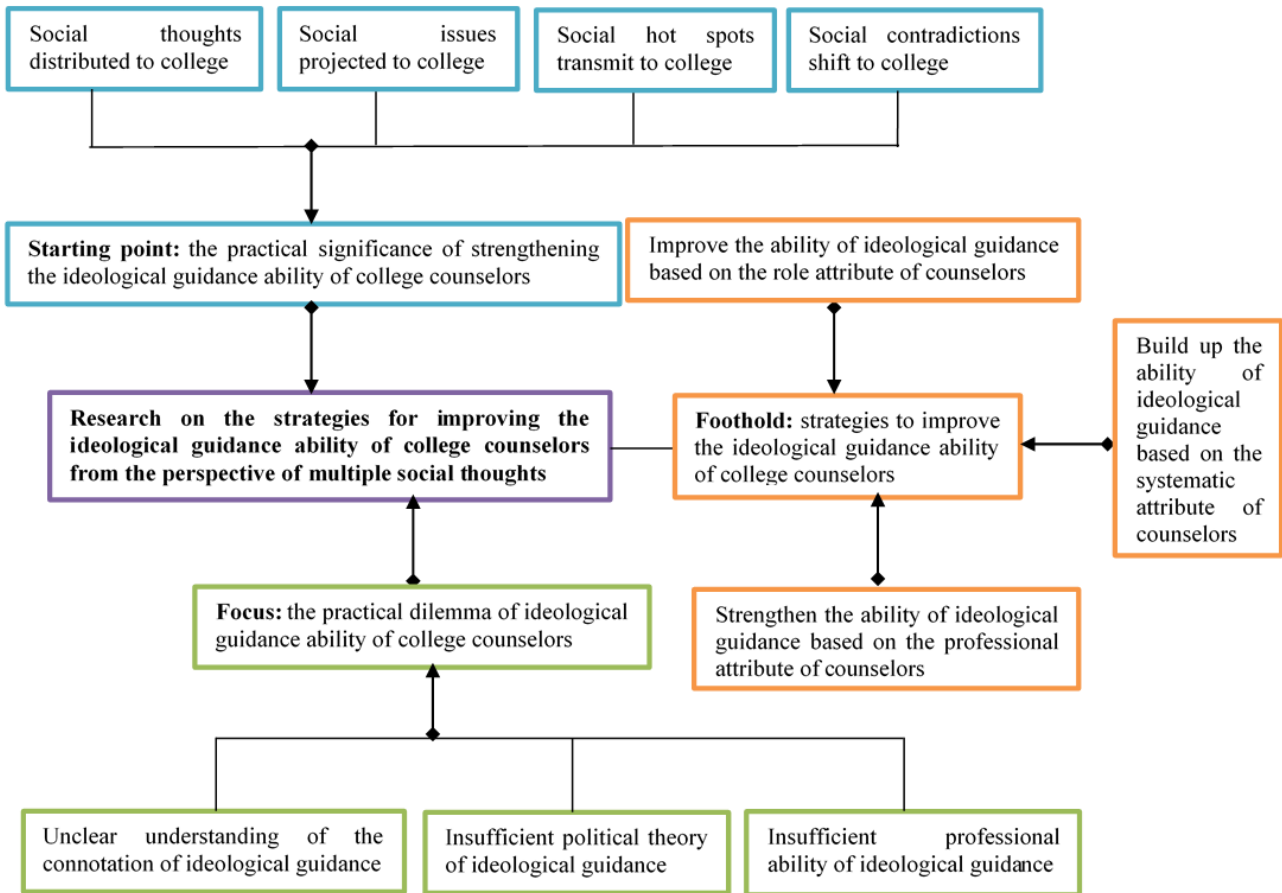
Social thoughts distributed to college

Social issues projected to college

Social hot spots transmit to college

Social contradictions shift to college

**Starting point:** the practical significance of strengthening the ideological guidance ability of college counselors

Improve the ability of ideological guidance based on the role attribute of counselors

Build up the ability of ideological guidance based on the systematic attribute of counselors

**Research on the strategies for improving the ideological guidance ability of college counselors from the perspective of multiple social thoughts**

**Foothold:** strategies to improve the ideological guidance ability of college counselors

**Focus:** the practical dilemma of ideological guidance ability of college counselors

Strengthen the ability of ideological guidance based on the professional attribute of counselors

Unclear understanding of the connotation of ideological guidance

Insufficient political theory of ideological guidance

Insufficient professional ability of ideological guidance